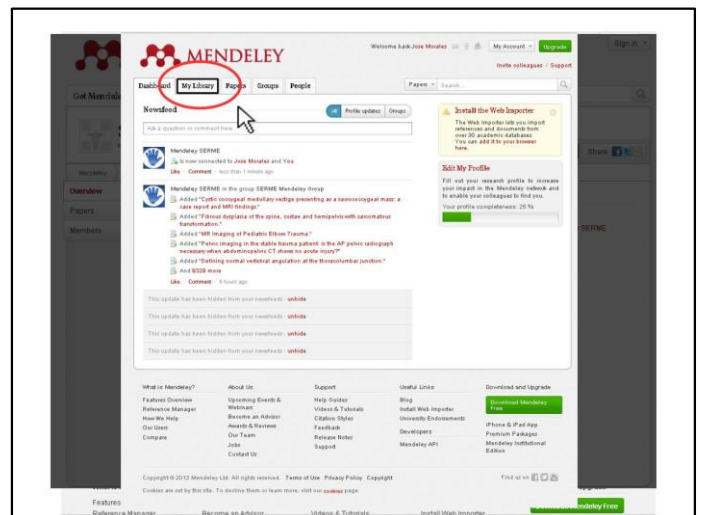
MENDELEY

Welcome back Jose Morales | My Account | Upgrade

Invite colleagues | Support

Sign in

Get Mendeley

Dashboard | My Library | Papers | Groups | People

Papers | Search...

Newsfeed

All | Profile updates | Groups

Ask a question or comment here

Mendeley SERME

is now connected to Jose Morales and You

Like · Comment · less than 1 minute ago

Mendeley SERME in the group SERME Mendeley Group

Added "Cystic coccygeal medullary vestige presenting as a sacrococcygeal mass: a case report and MRI findings"

Added "Fibrous dysplasia of the spine, costae and hemipelvis with sarcomatous transformation."

Added "MR imaging of Pediatric Elbow Trauma."

Added "Pelvic imaging in the stable trauma patient: is the AP pelvic radiograph necessary when abdominopelvic CT shows no acute injury?"

Added "Defining normal vertebral angulation at the thoracolumbar junction."

And 8320 more

Like · Comment · 5 hours ago

This update has been hidden from your newsfeeds · unhide

This update has been hidden from your newsfeeds · unhide

This update has been hidden from your newsfeeds · unhide

This update has been hidden from your newsfeeds · unhide

Install the Web Importer

The Web Importer lets you import references and documents from over 30 academic databases. You can add it to your browser here.

Edit My Profile

Fill out your research profile to increase your impact in the Mendeley network and to enable your colleagues to find you.

Your profile completeness: 25 %

Mendeley

Overview

Papers

Members

Share

SERME

What is Mendeley? | About Us | Support | Useful Links | Download and Upgrade

Features Overview | Upcoming Events & Webinars | Help Guides | Blog | Download Mendeley Free

Reference Manager | Become an Advisor | Videos & Tutorials | Install Web Importer | iPhone & iPad App

How We Help | Awards & Reviews | Citation Styles | University Environments | Premium Packages

Our Users | Our Team | Feedback | Developers | Mendeley Institutional Edition

Compare | Jobs | Release Notes | Mendeley API

Contact Us | Support

Copyright © 2013 Mendeley Ltd. All rights reserved. Terms of Use Privacy Policy Copyright

Cookies are set by this site. To decline them or learn more, visit our cookies page

Find us on

Features

Reference Manager | Become an Advisor | Videos & Tutorials | Install Web Importer

Mendeley Free